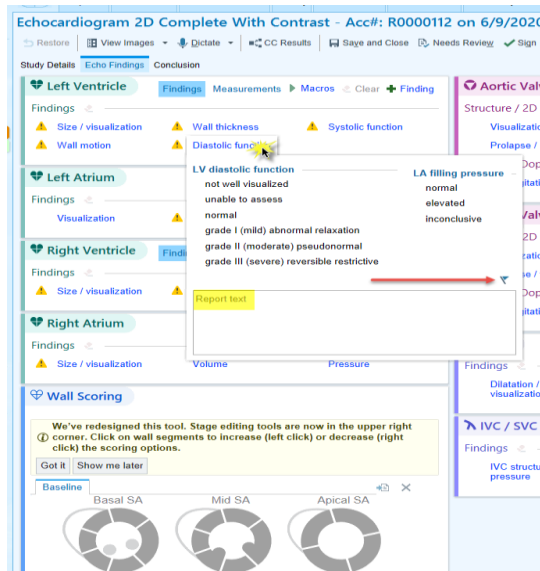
Echocardiogram 2D Complete With Contrast - Acc#: R0000112 on 6/9/202

Restore | View Images | Dictate | CC Results | Save and Close | Needs Review | Sign

Study Details | Echo Findings | Conclusion

Left Ventricle
Findings | Measurements | Macros | Clear | Finding
Findings
Size / visualization | Wall thickness | Systolic function
Wall motion | Diastolic func

LV diastolic function
not well visualized
unable to assess
normal
grade I (mild) abnormal relaxation
grade II (moderate) pseudonormal
grade III (severe) reversible restrictive

LA filling pressure
normal
elevated
inconclusive

Report text

Left Atrium
Findings
Visualization

Right Ventricle
Findi
Findings
Size / visualization

Right Atrium
Findings
Size / visualization | Volume | Pressure

Aortic Valv
Structure / 2D
Visualizat
Prolapse /
Dop
gitati

Valv
2D
e /
Dop
gitati

Findings
Dilatation /
visualizat

IVC / SVC
Findings
IVC structu
pressure

Wall Scoring
We've redesigned this tool. Stage editing tools are now in the upper right corner. Click on wall segments to increase (left click) or decrease (right click) the scoring options.
Got it | Show me later

Baseline
Basal SA | Mid SA | Apical SA